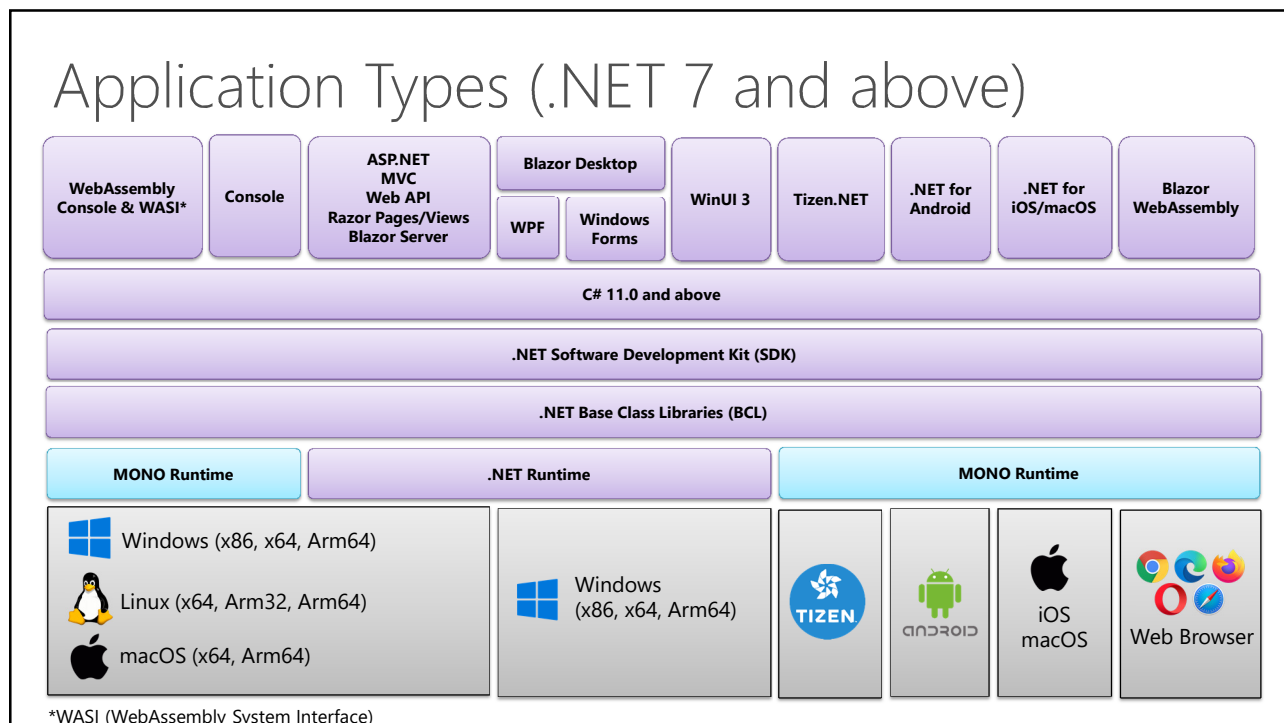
Application Types (.NET 7 and above)

WebAssembly Console & WASI*

Console

ASP.NET
MVC
Web API
Razor Pages/Views
Blazor Server

Blazor Desktop

WPF

Windows Forms

WinUI 3

Tizen.NET

.NET for Android

.NET for iOS/macOS

Blazor WebAssembly

C# 11.0 and above

.NET Software Development Kit (SDK)

.NET Base Class Libraries (BCL)

MONO Runtime

.NET Runtime

MONO Runtime

Windows (x86, x64, Arm64)

Linux (x64, Arm32, Arm64)

macOS (x64, Arm64)

Windows
(x86, x64, Arm64)

TIZEN

ANDROID

iOS
macOS

Web Browser

*WASI (WebAssembly System Interface)